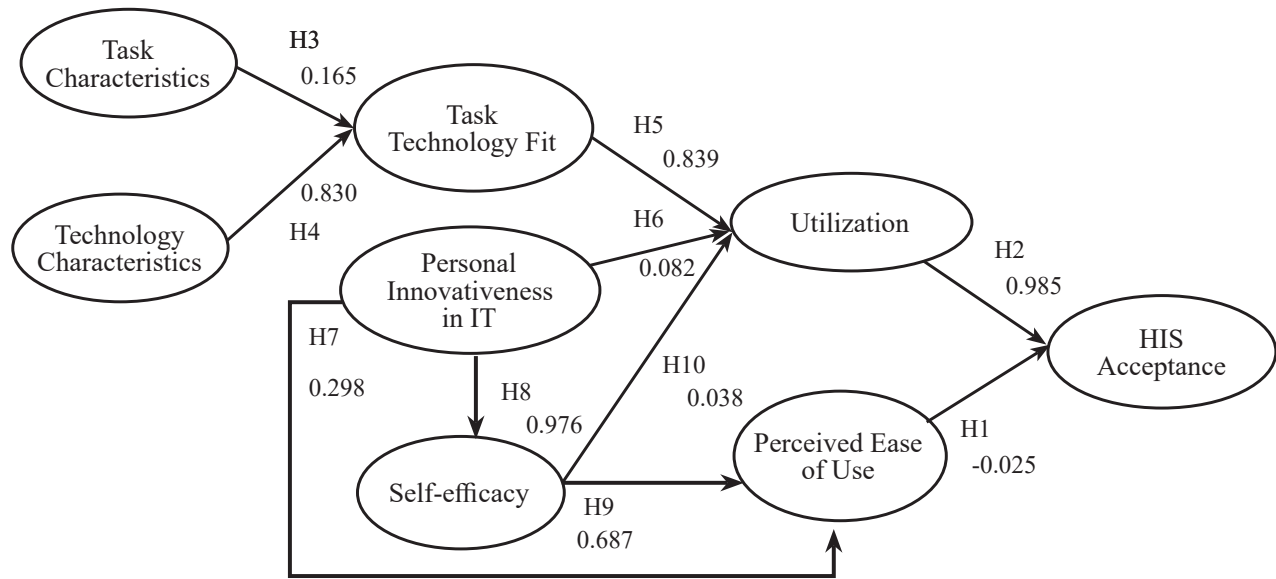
Task Characteristics

H3
0.165

Task Technology Fit

H5
0.839

0.830
H4

Technology Characteristics

H6

Utilization

Personal Innovativeness in IT

0.082

H2
0.985

HIS Acceptance

H7
0.298

H8
0.976

H10
0.038

Perceived Ease of Use

H1
-0.025

Self-efficacy

H9
0.687